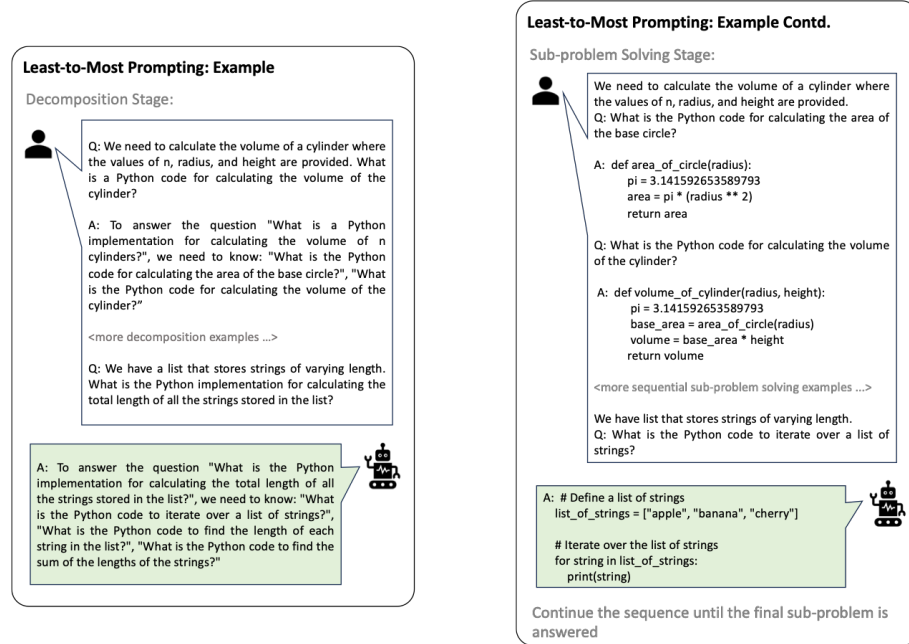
Least-to-Most Prompting: Example

Decomposition Stage:

Q: We need to calculate the volume of a cylinder where the values of n, radius, and height are provided. What is a Python code for calculating the volume of the cylinder?

A: To answer the question "What is a Python implementation for calculating the volume of n cylinders?", we need to know: "What is the Python code for calculating the area of the base circle?", "What is the Python code for calculating the volume of the cylinder?"

<more decomposition examples ...>

Q: We have a list that stores strings of varying length. What is the Python implementation for calculating the total length of all the strings stored in the list?

A: To answer the question "What is the Python implementation for calculating the total length of all the strings stored in the list?", we need to know: "What is the Python code to iterate over a list of strings?", "What is the Python code to find the length of each string in the list?", "What is the Python code to find the sum of the lengths of the strings?"

Least-to-Most Prompting: Example Contd.

Sub-problem Solving Stage:

We need to calculate the volume of a cylinder where the values of n, radius, and height are provided.
Q: What is the Python code for calculating the area of the base circle?

A: def area_of_circle(radius):
pi = 3.141592653589793
area = pi * (radius ** 2)
return area

Q: What is the Python code for calculating the volume of the cylinder?

A: def volume_of_cylinder(radius, height):
pi = 3.141592653589793
base_area = area_of_circle(radius)
volume = base_area * height
return volume

<more sequential sub-problem solving examples ...>

We have list that stores strings of varying length.
Q: What is the Python code to iterate over a list of strings?

A: # Define a list of strings
list_of_strings = ["apple", "banana", "cherry"]

# Iterate over the list of strings
for string in list_of_strings:
print(string)

Continue the sequence until the final sub-problem is answered